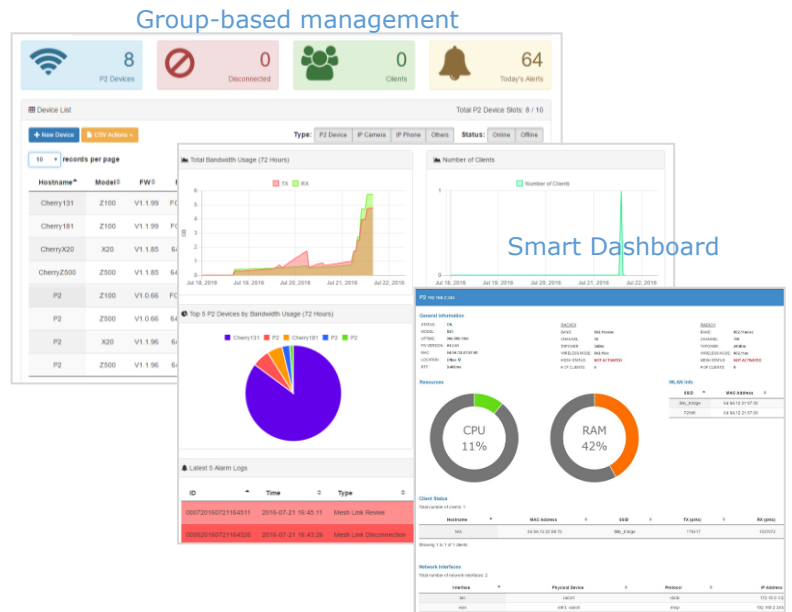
Group-based management

8
P2 Devices

0
Disconnected

0
Clients

64
Today's Alerts

Device List

Total P2 Device Slots: 8 / 10

+ New Device

CSV Actions

Type: P2 Device IP Camera IP Phone Others Status: Online Offline

10 records per page

| Hostname | Model | FW |
|---|---|---|
| Cherry131 | Z100 | V1.1.99 |
| Cherry181 | Z100 | V1.1.99 |
| CherryX20 | X20 | V1.1.85 |
| CherryZ500 | Z500 | V1.1.85 |
| P2 | Z100 | V1.0.66 |
| P2 | Z500 | V1.0.66 |
| P2 | X20 | V1.1.96 |
| P2 | Z500 | V1.1.96 |

Total Bandwidth Usage (72 Hours)

TX RX

6 5 4 3 2 1 0

Jul 19, 2016 Jul 20, 2016 Jul 21, 2016 Jul 22, 2016

Number of Clients

Number of Clients

Jul 19, 2016 Jul 20, 2016 Jul 21, 2016 Jul 22, 2016

Smart Dashboard

Top 5 P2 Devices by Bandwidth Usage (72 Hours)

Cherry131 P2 Cherry181 P2 P2

Latest 5 Alarm Logs

| ID | Time | Type |
|---|---|---|
| 007201607211164511 | 2016-07-21 16:45:11 | Mesh Link Revive |
| 006920160721164328 | 2016-07-21 16:43:28 | Mesh Link Disconnection |

P2

General Information

Resources

CPU
11%

RAM
42%

WLAN Info

Client Status

Network Interfaces